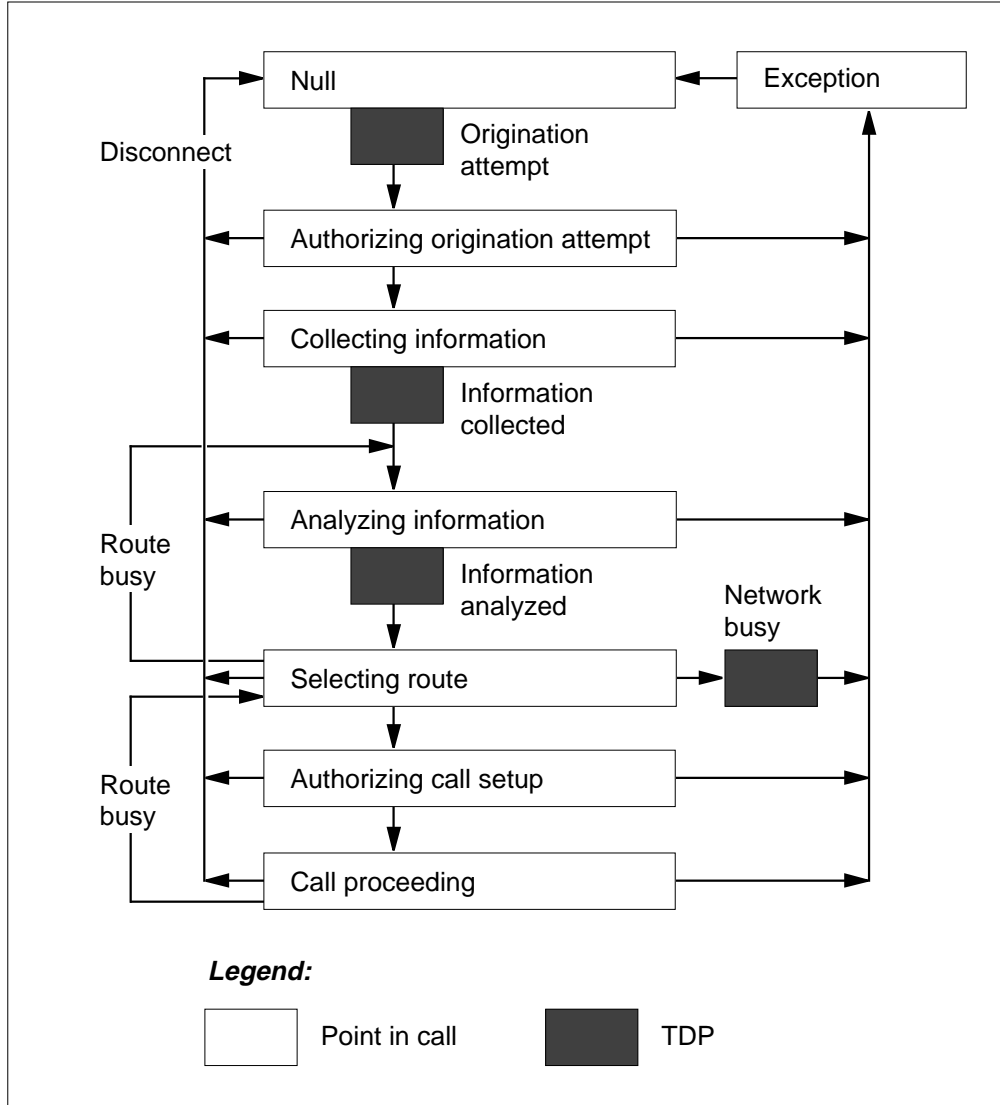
Null

Exception

Disconnect

Origination attempt

Authorizing origination attempt

Collecting information

Information collected

Analyzing information

Route busy

Information analyzed

Network busy

Selecting route

Route busy

Authorizing call setup

Call proceeding

**Legend:**

Point in call

TDP